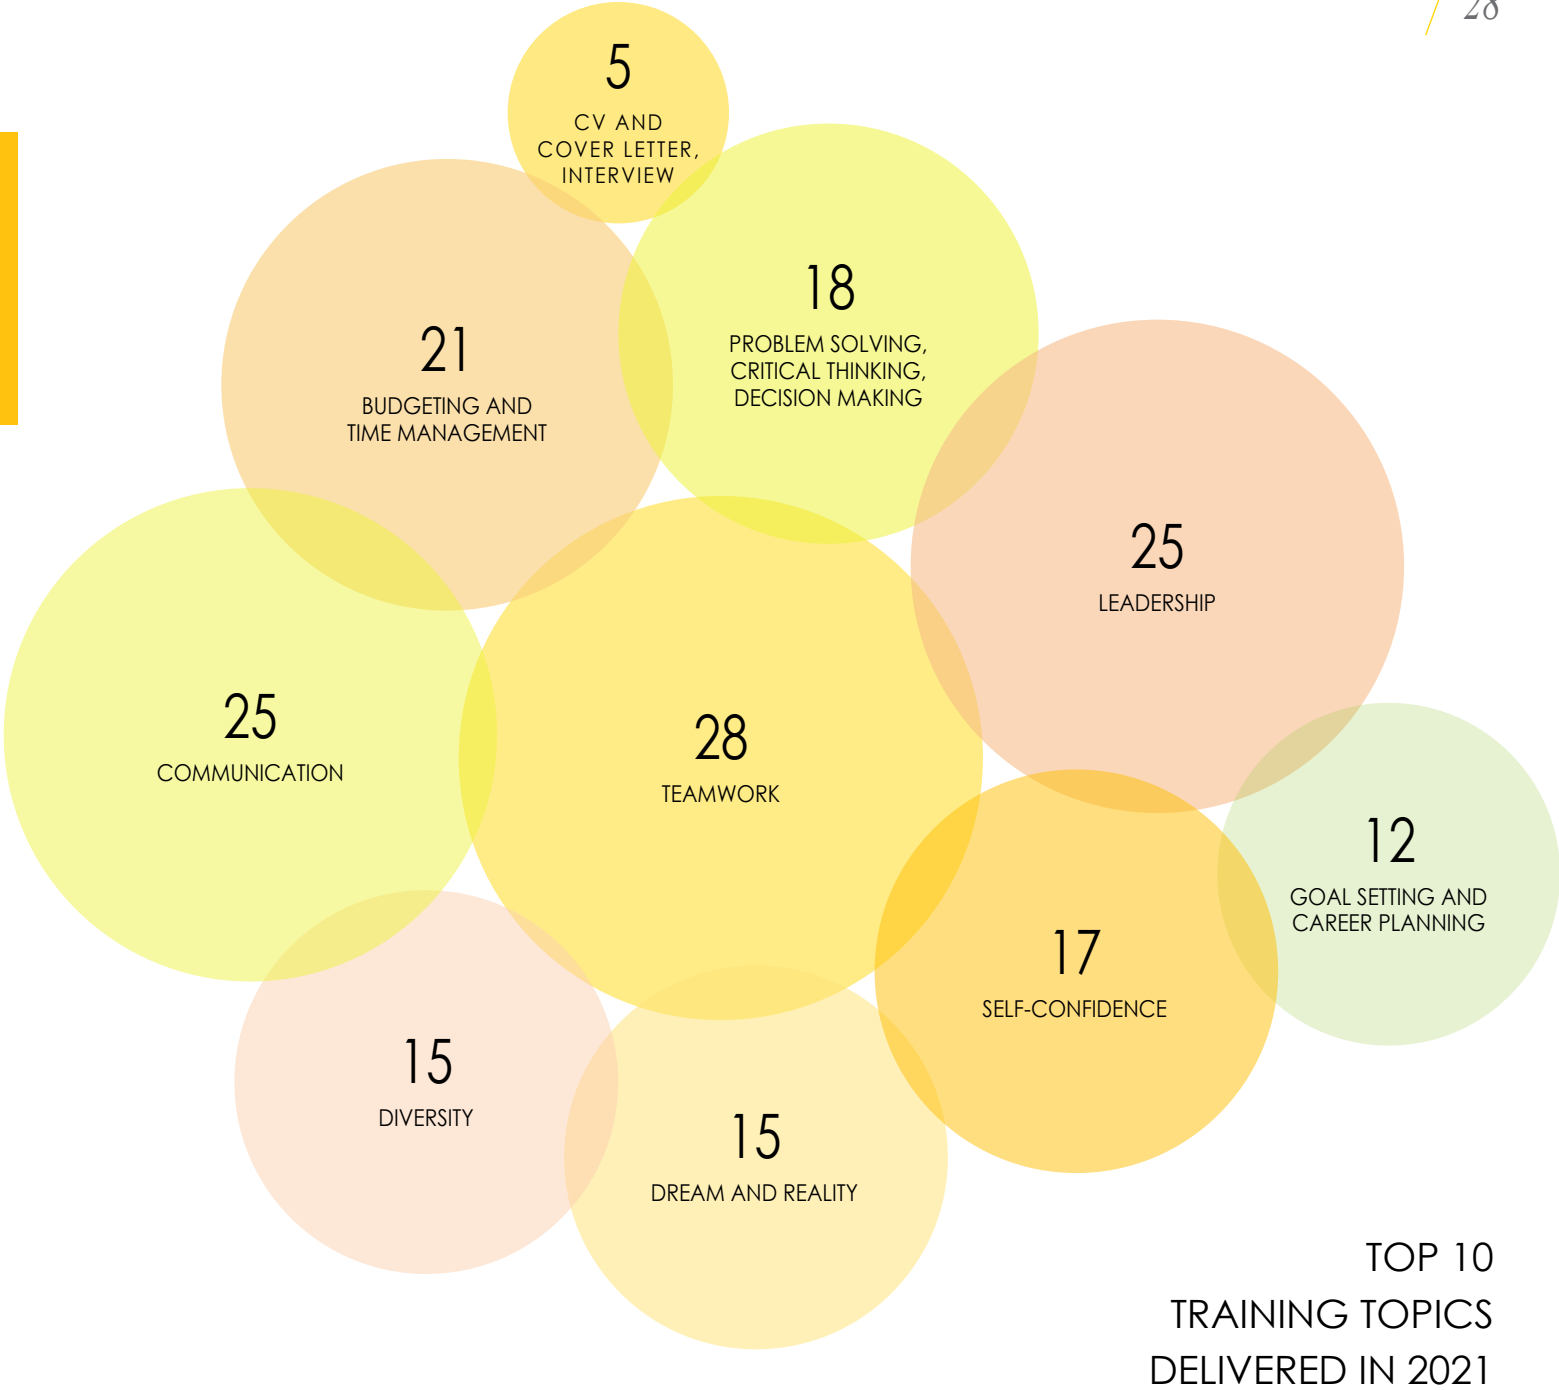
28

5
CV AND COVER LETTER, INTERVIEW

18
PROBLEM SOLVING, CRITICAL THINKING, DECISION MAKING

21
BUDGETING AND TIME MANAGEMENT

25
LEADERSHIP

25
COMMUNICATION

28
TEAMWORK

12
GOAL SETTING AND CAREER PLANNING

17
SELF-CONFIDENCE

15
DIVERSITY

15
DREAM AND REALITY

TOP 10
TRAINING TOPICS
DELIVERED IN 2021